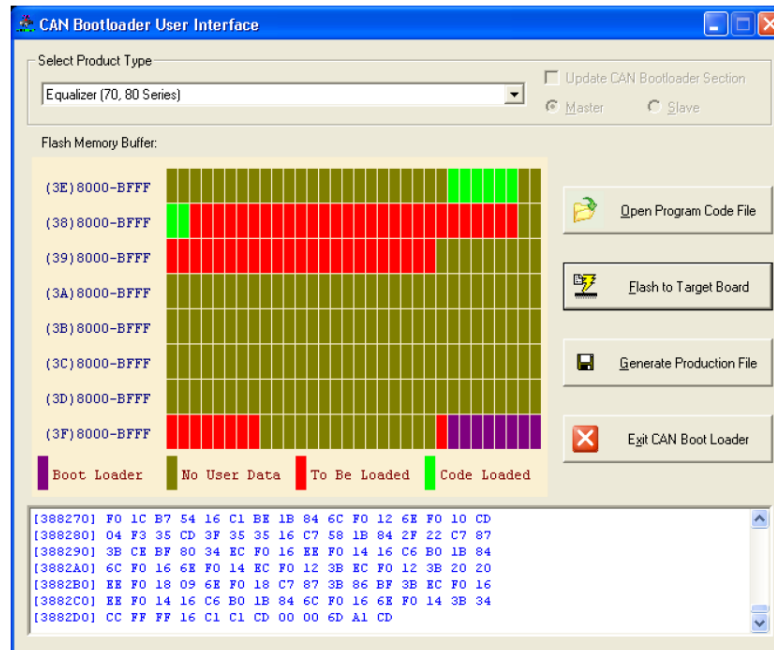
CAN Bootloader User Interface

Select Product Type

Equalizer (70, 80 Series)

Update CAN Bootloader Section

Master

Slave

Flash Memory Buffer:

(3E)8000-BFFF

(38)8000-BFFF

(39)8000-BFFF

(3A)8000-BFFF

(3B)8000-BFFF

(3C)8000-BFFF

(3D)8000-BFFF

(3F)8000-BFFF

Boot Loader No User Data To Be Loaded Code Loaded

Open Program Code File

Flash to Target Board

Generate Production File

Exit CAN Boot Loader

[388270] F0 1C B7 54 16 C1 BE 1B 84 6C F0 12 6E F0 10 CD
[388280] 04 F3 35 CD 3F 35 35 16 C7 58 1B 84 2F 22 C7 87
[388290] 3B CE BF 80 34 EC F0 16 EE F0 14 16 C6 B0 1B 84
[3882A0] 6C F0 16 6E F0 14 EC F0 12 3B EC F0 12 3B 20 20
[3882B0] EE F0 18 09 6E F0 18 C7 87 3B 86 BF 3B EC F0 16
[3882C0] EE F0 14 16 C6 B0 1B 84 6C F0 16 6E F0 14 3B 34
[3882D0] CC FF FF 16 C1 C1 CD 00 00 6D A1 CD